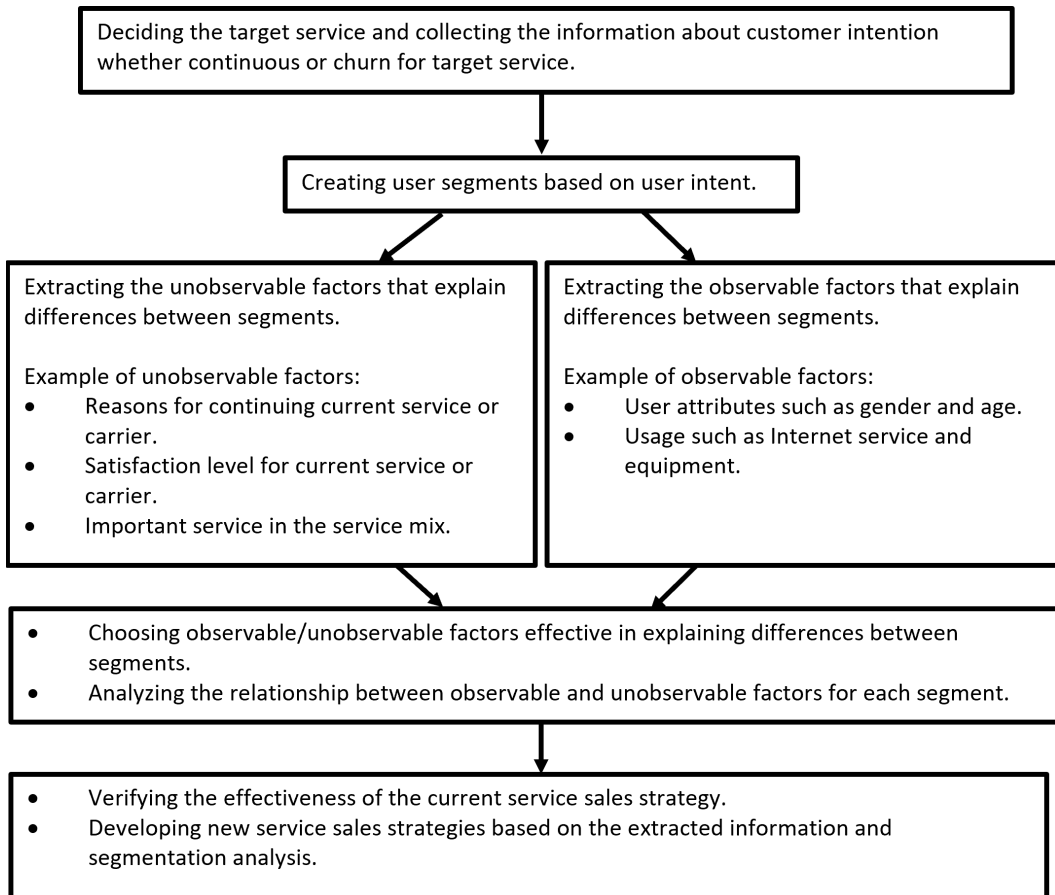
Deciding the target service and collecting the information about customer intention whether continuous or churn for target service.

Creating user segments based on user intent.

Extracting the unobservable factors that explain differences between segments.

Example of unobservable factors:
- Reasons for continuing current service or carrier.
- Satisfaction level for current service or carrier.
- Important service in the service mix.

Extracting the observable factors that explain differences between segments.

Example of observable factors:
- User attributes such as gender and age.
- Usage such as Internet service and equipment.

- Choosing observable/unobservable factors effective in explaining differences between segments.
- Analyzing the relationship between observable and unobservable factors for each segment.

- Verifying the effectiveness of the current service sales strategy.
- Developing new service sales strategies based on the extracted information and segmentation analysis.